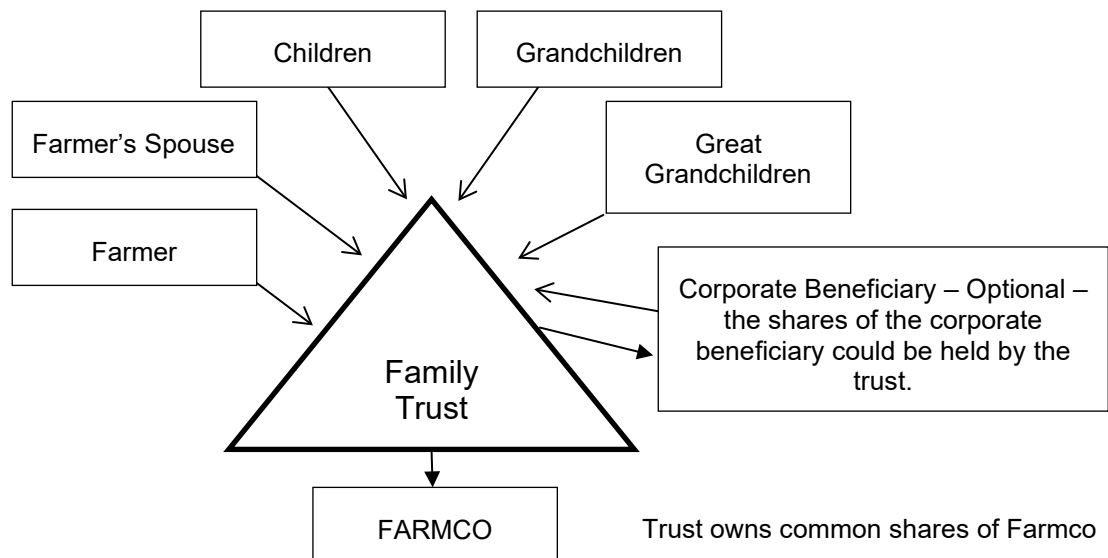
Children

Grandchildren

Farmer's Spouse

Great Grandchildren

Farmer

Corporate Beneficiary – Optional – the shares of the corporate beneficiary could be held by the trust.

Family Trust

FARMCO

Trust owns common shares of Farmco